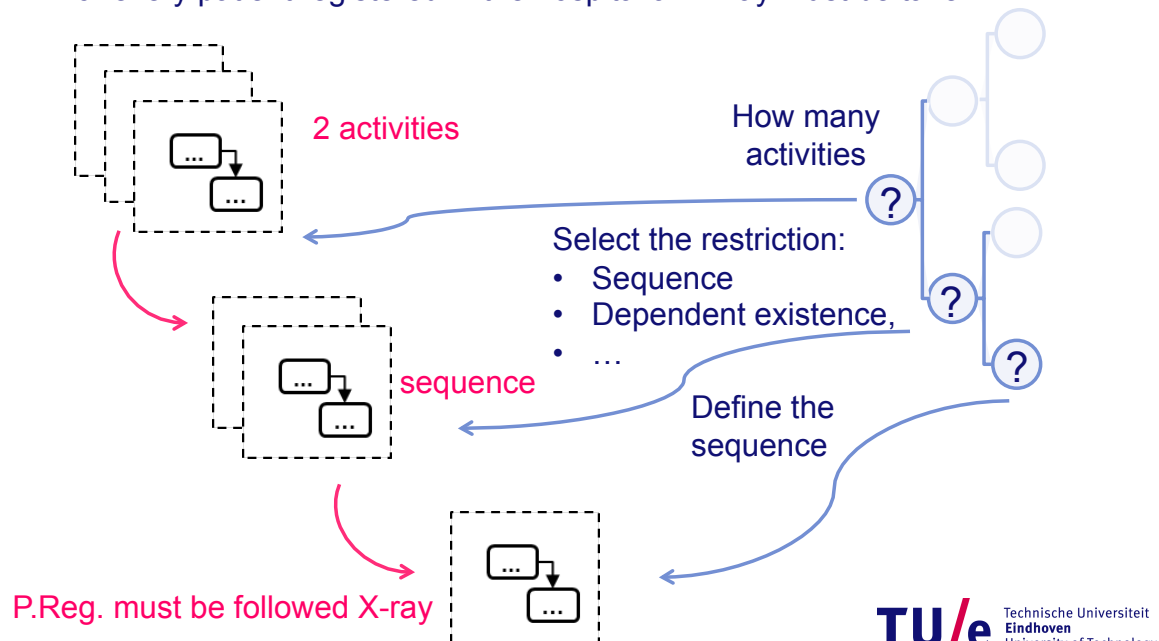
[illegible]

...

...

2 activities

How many activities

?

Select the restriction:

- Sequence
- Dependent existence,
- …

?

?

...

...

sequence

Define the sequence

...

...

P.Reg. must be followed X-ray

TU/e Technische Universiteit Eindhoven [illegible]